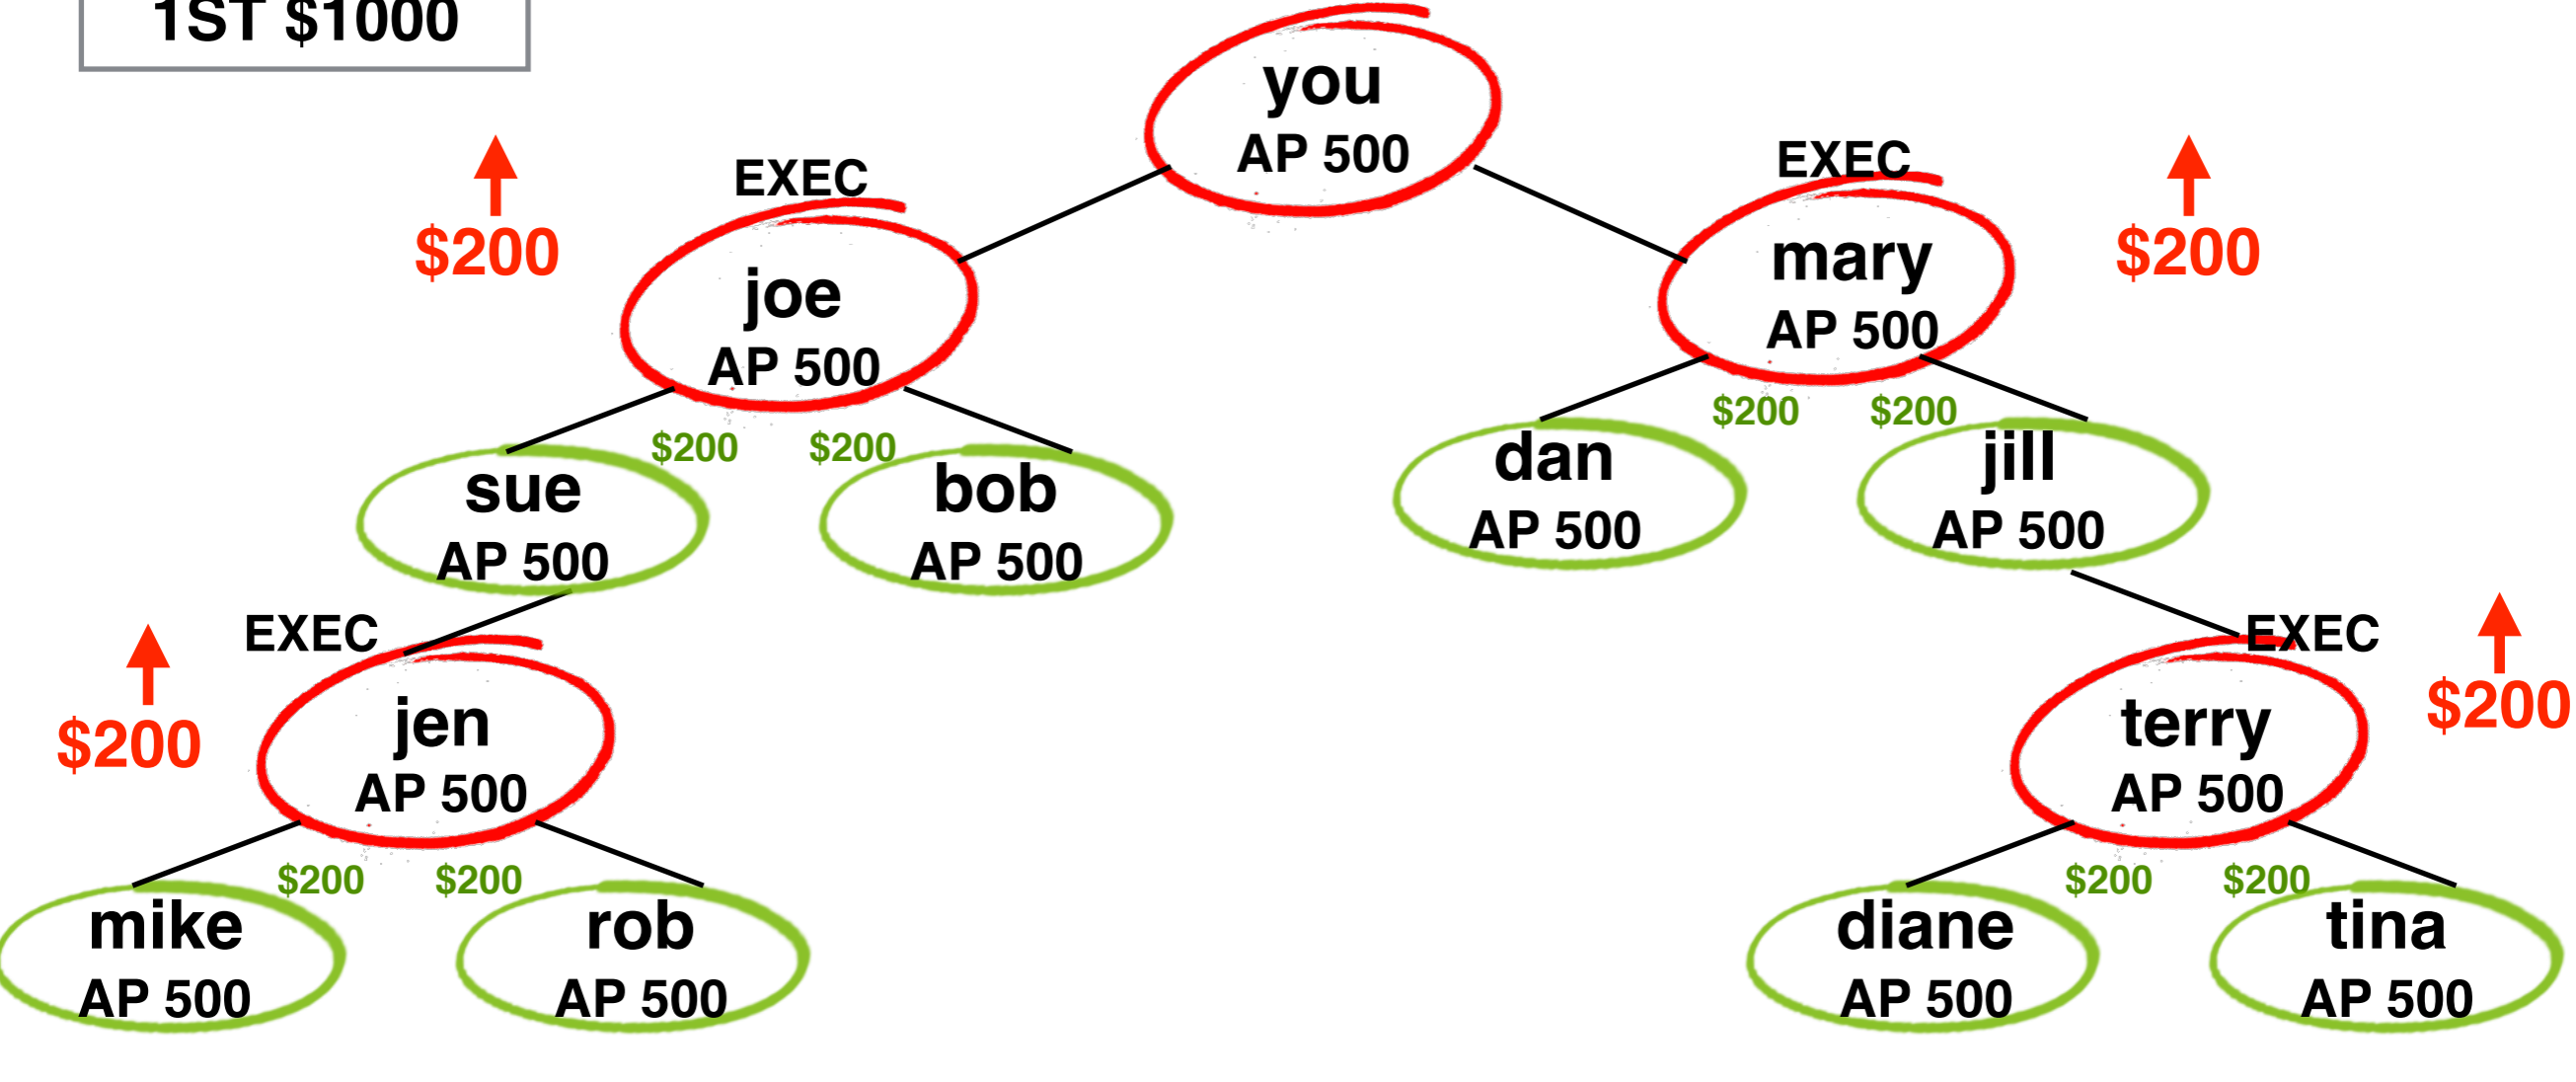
1ST $1000

you
AP 500

EXEC
joe
AP 500

$200

EXEC
mary
AP 500

$200

$200 $200

sue
AP 500

bob
AP 500

$200 $200

dan
AP 500

jill
AP 500

EXEC
jen
AP 500

$200

EXEC
terry
AP 500

$200

$200 $200

mike
AP 500

rob
AP 500

$200 $200

diane
AP 500

tina
AP 500